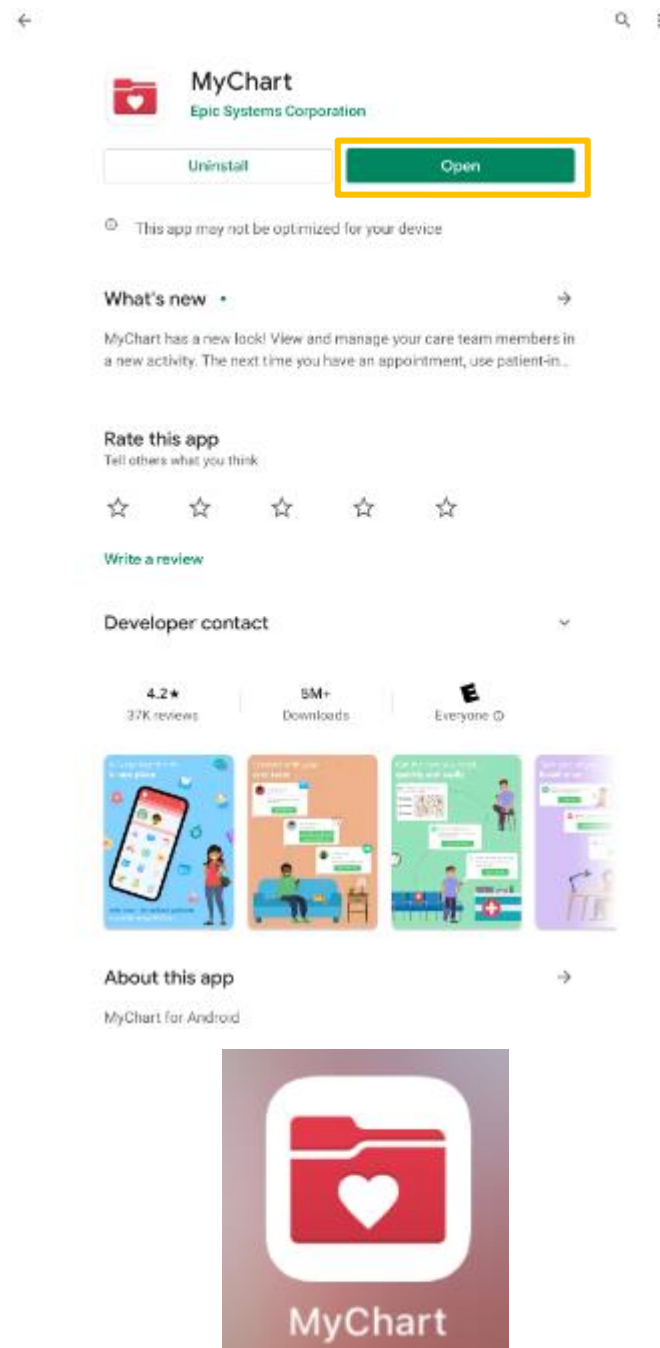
MyChart
Epic Systems Corporation

Uninstall

Open

This app may not be optimized for your device

What's new •

MyChart has a new look! View and manage your care team members in a new activity. The next time you have an appointment, use patient-in...

Rate this app
Tell others what you think

Write a review

Developer contact

4.2★
37K reviews

5M+
Downloads

E
Everyone

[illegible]

About this app

MyChart for Android

MyChart